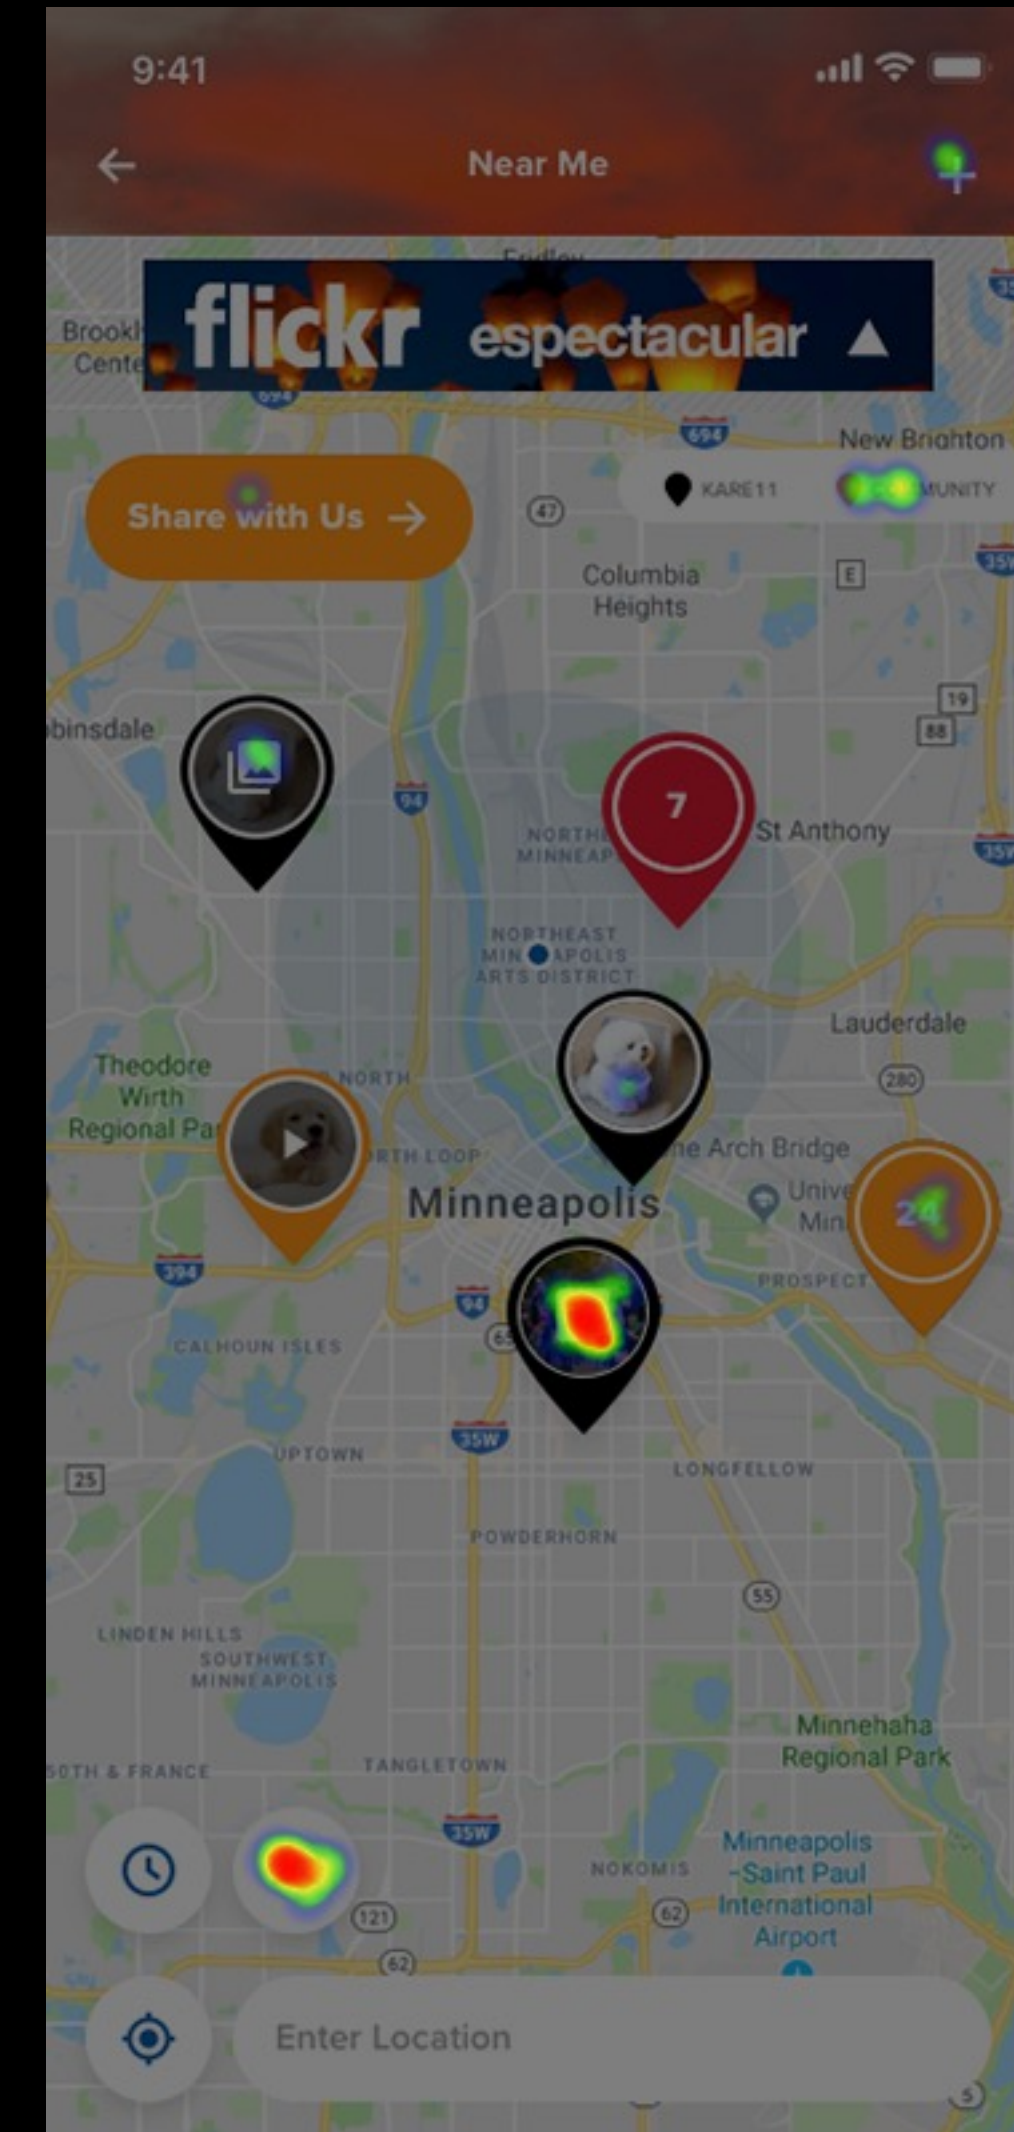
9:41

Near Me

flickr espectacular

Brookl Cente

694

New Brighton

Share with Us →

KARE11

MUNITY

47

Columbia Heights

E

19

88

binsdale

94

7

NORTH MINNEAP

St Anthony

35W

NORTHEAST MIN APOLIS ARTS DISTRICT

Lauderdale

280

Theodore Wirth Regional Pa

NORTH

RTH LOOP

ne Arch Bridge

Minneapolis

Unive Min

24

394

PROSPECT

94

65

CALHOUN ISLES

35W

UPTOWN

LONGFELLOW

25

POWDERHORN

55

LINDEN HILLS

SOUTHWEST MINNEAPOLIS

Minnehaha Regional Park

50TH & FRANCE

TANGLETOWN

35W

Minneapolis -Saint Paul International Airport

NOKOMIS

62

121

62

Enter Location

5